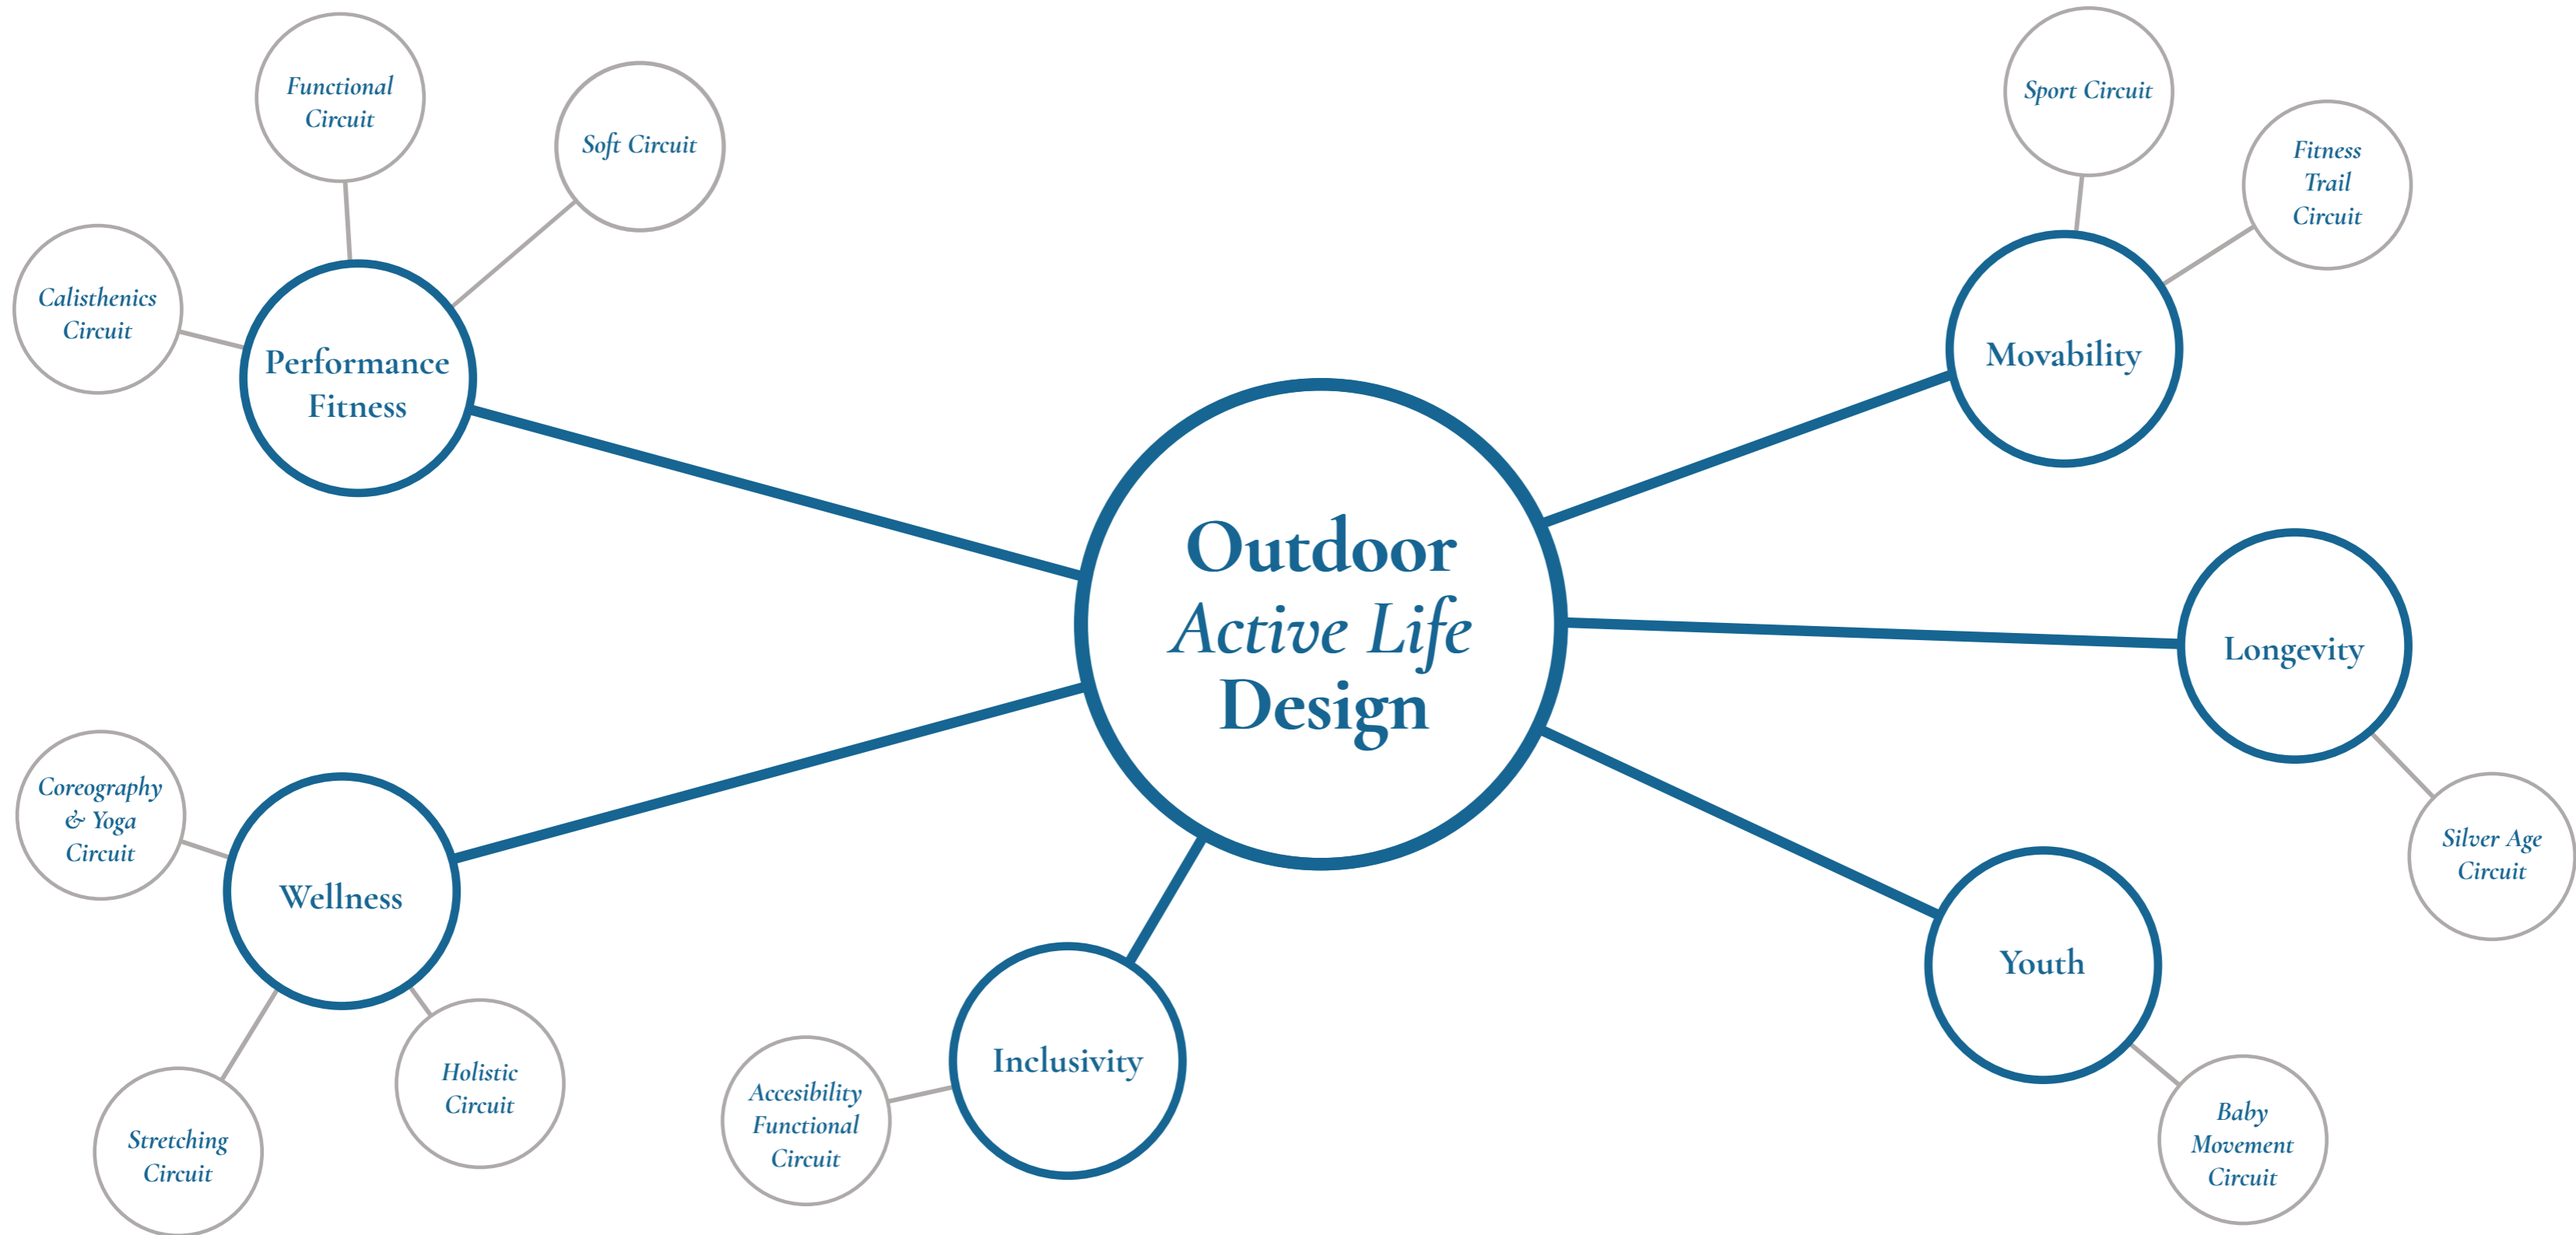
Outdoor
Active Life
Design

Performance Fitness

Functional Circuit

Soft Circuit

Calisthenics Circuit

Movability

Sport Circuit

Fitness Trail Circuit

Longevity

Silver Age Circuit

Youth

Baby Movement Circuit

Inclusivity

Accesibility Functional Circuit

Wellness

Coreography & Yoga Circuit

Holistic Circuit

Stretching Circuit